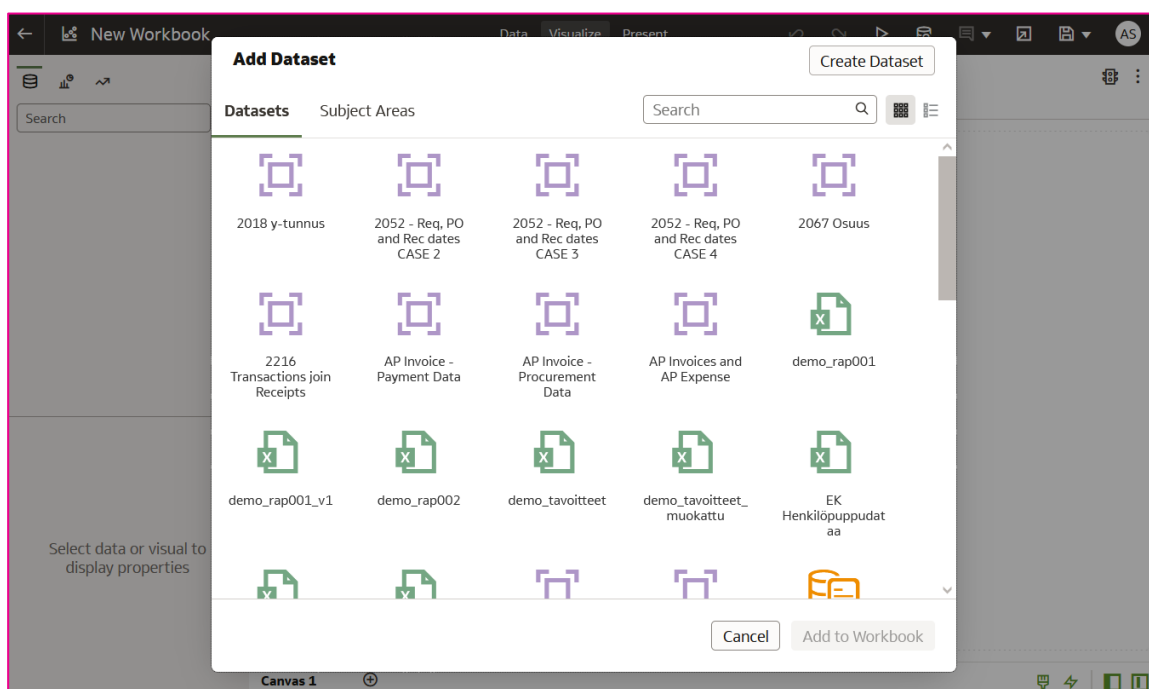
New Workbook

Data Visualize Present

AS

Search

Select data or visual to display properties

Canvas 1

Add Dataset

Create Dataset

Datasets Subject Areas

Search

2018 y-tunnus

2052 - Req, PO and Rec dates CASE 2

2052 - Req, PO and Rec dates CASE 3

2052 - Req, PO and Rec dates CASE 4

2067 Osuus

2216 Transactions join Receipts

AP Invoice - Payment Data

AP Invoice - Procurement Data

AP Invoices and AP Expense

demo_rap001

demo_rap001_v1

demo_rap002

demo_tavoitteet

demo_tavoitteet_muokattu

EK Henkilöpuppudataa

Cancel

Add to Workbook